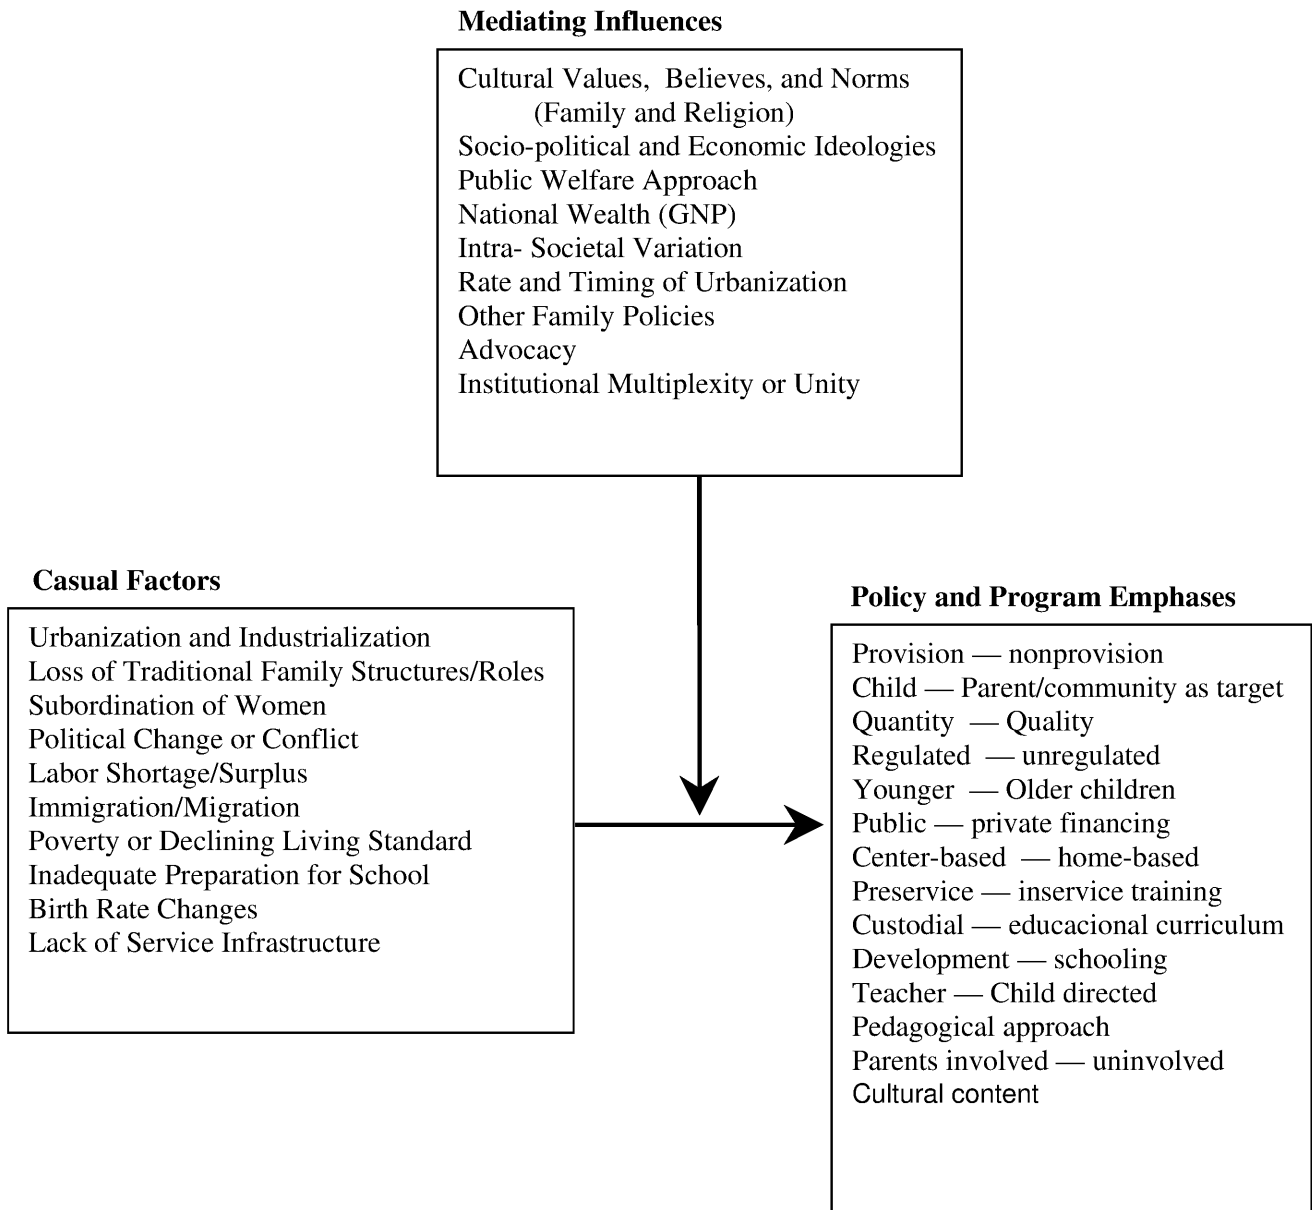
Mediating Influences

Cultural Values, Believes, and Norms (Family and Religion)
Socio-political and Economic Ideologies
Public Welfare Approach
National Wealth (GNP)
Intra- Societal Variation
Rate and Timing of Urbanization
Other Family Policies
Advocacy
Institutional Multiplexity or Unity

Casual Factors

Urbanization and Industrialization
Loss of Traditional Family Structures/Roles
Subordination of Women
Political Change or Conflict
Labor Shortage/Surplus
Immigration/Migration
Poverty or Declining Living Standard
Inadequate Preparation for School
Birth Rate Changes
Lack of Service Infrastructure

Policy and Program Emphases

Provision — nonprovision
Child — Parent/community as target
Quantity — Quality
Regulated — unregulated
Younger — Older children
Public — private financing
Center-based — home-based
Preservice — inservice training
Custodial — educacional curriculum
Development — schooling
Teacher — Child directed
Pedagogical approach
Parents involved — uninvolved
Cultural content